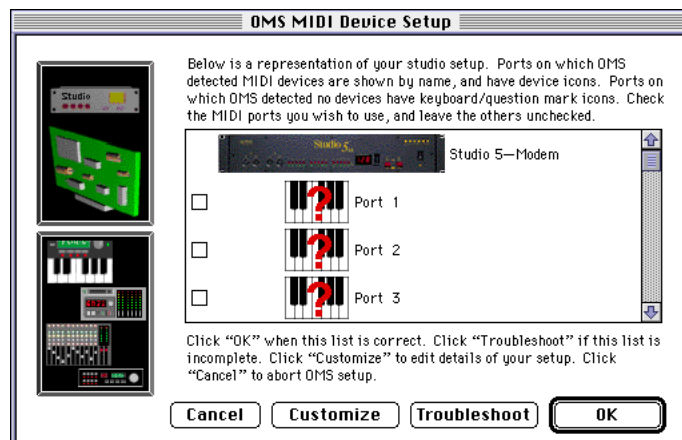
OMS MIDI Device Setup

Below is a representation of your studio setup. Ports on which OMS detected MIDI devices are shown by name, and have device icons. Ports on which OMS detected no devices have keyboard/question mark icons. Check the MIDI ports you wish to use, and leave the others unchecked.

Studio

Studio 5

Studio 5—Modem

Port 1

Port 2

Port 3

Click "OK" when this list is correct. Click "Troubleshoot" if this list is incomplete. Click "Customize" to edit details of your setup. Click "Cancel" to abort OMS setup.

Cancel

Customize

Troubleshoot

OK